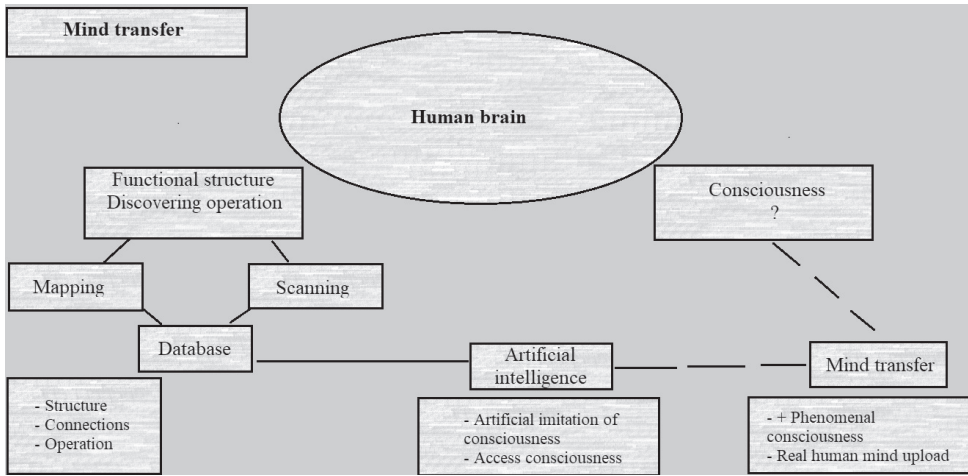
Mind transfer

Human brain

Functional structure
Discovering operation

Consciousness
?

Mapping

Scanning

Database

Artificial intelligence

Mind transfer

- Structure
- Connections
- Operation

- Artificial imitation of consciousness
- Access consciousness

- + Phenomenal consciousness
- Real human mind upload